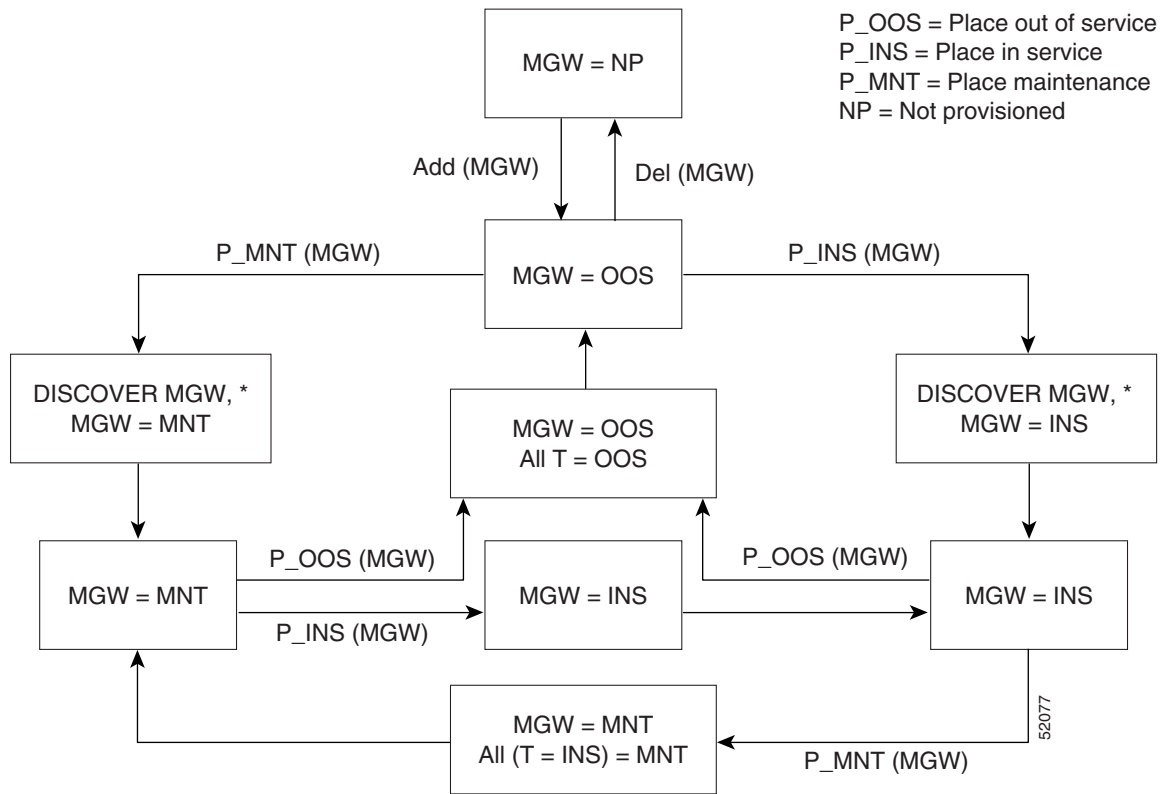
P_OOS = Place out of service
P_INS = Place in service
P_MNT = Place maintenance
NP = Not provisioned

MGW = NP

Add (MGW)

Del (MGW)

P_MNT (MGW)

MGW = OOS

P_INS (MGW)

DISCOVER MGW, *
MGW = MNT

MGW = OOS
All T = OOS

DISCOVER MGW, *
MGW = INS

MGW = MNT

P_OOS (MGW)

MGW = INS

P_OOS (MGW)

MGW = INS

P_INS (MGW)

MGW = MNT
All (T = INS) = MNT

P_MNT (MGW)

52077